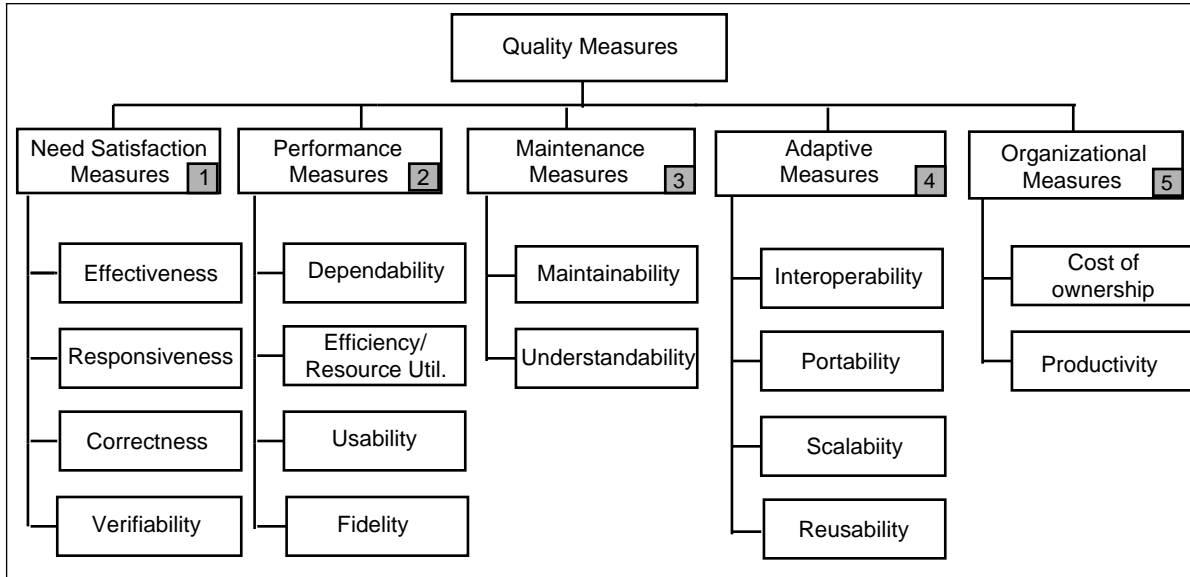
Quality Measures

Need Satisfaction Measures 1

Effectiveness

Responsiveness

Correctness

Verifiability

Performance Measures 2

Dependability

Efficiency/ Resource Util.

Usability

Fidelity

Maintenance Measures 3

Maintainability

Understandability

Adaptive Measures 4

Interoperability

Portability

Scalabiity

Reusability

Organizational Measures 5

Cost of ownership

Productivity